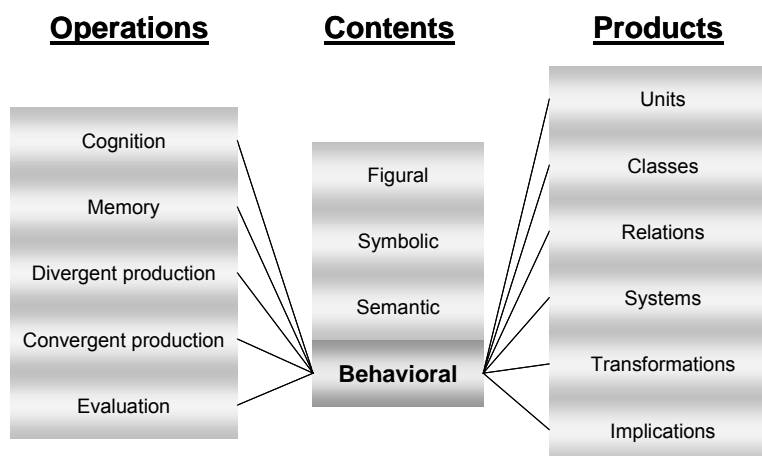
Operations

Cognition

Memory

Divergent production

Convergent production

Evaluation

Contents

Figural

Symbolic

Semantic

Behavioral

Products

Units

Classes

Relations

Systems

Transformations

Implications